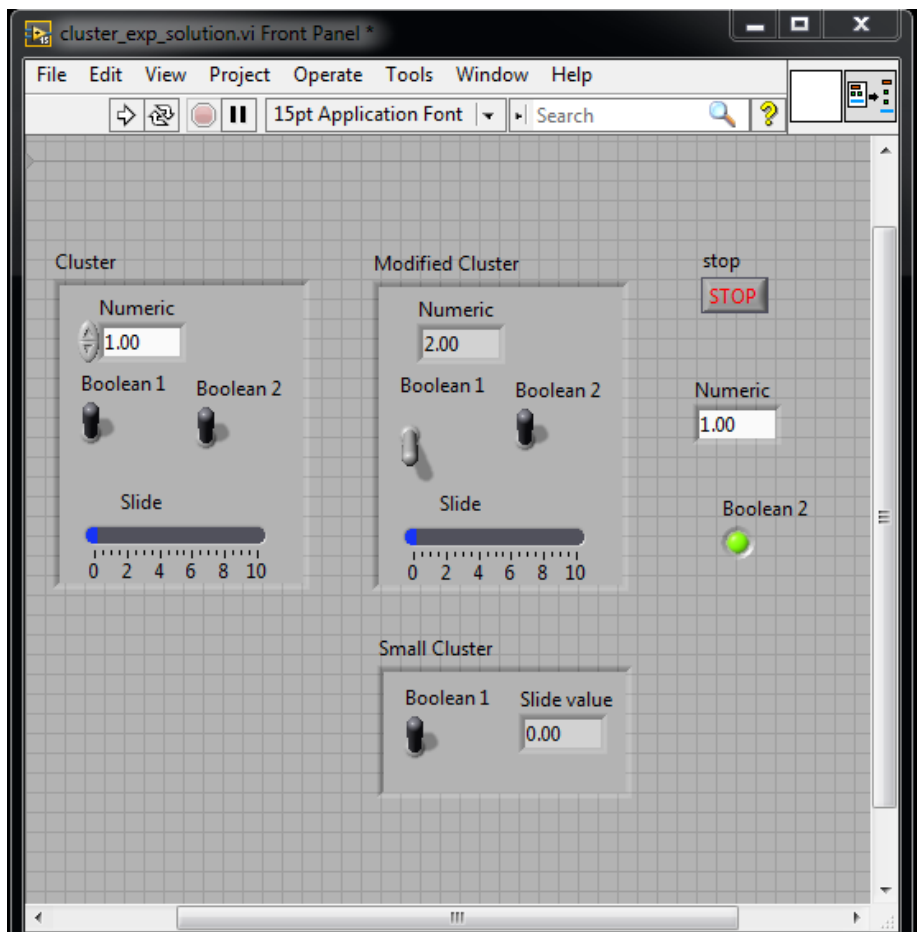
cluster_exp_solution.vi Front Panel *

File Edit View Project Operate Tools Window Help

15pt Application Font

Search

Cluster

Numeric

1.00

Boolean 1

Boolean 2

Slide

0 2 4 6 8 10

Modified Cluster

Numeric

2.00

Boolean 1

Boolean 2

Slide

0 2 4 6 8 10

stop

STOP

Numeric

1.00

Boolean 2

Small Cluster

Boolean 1

Slide value

0.00